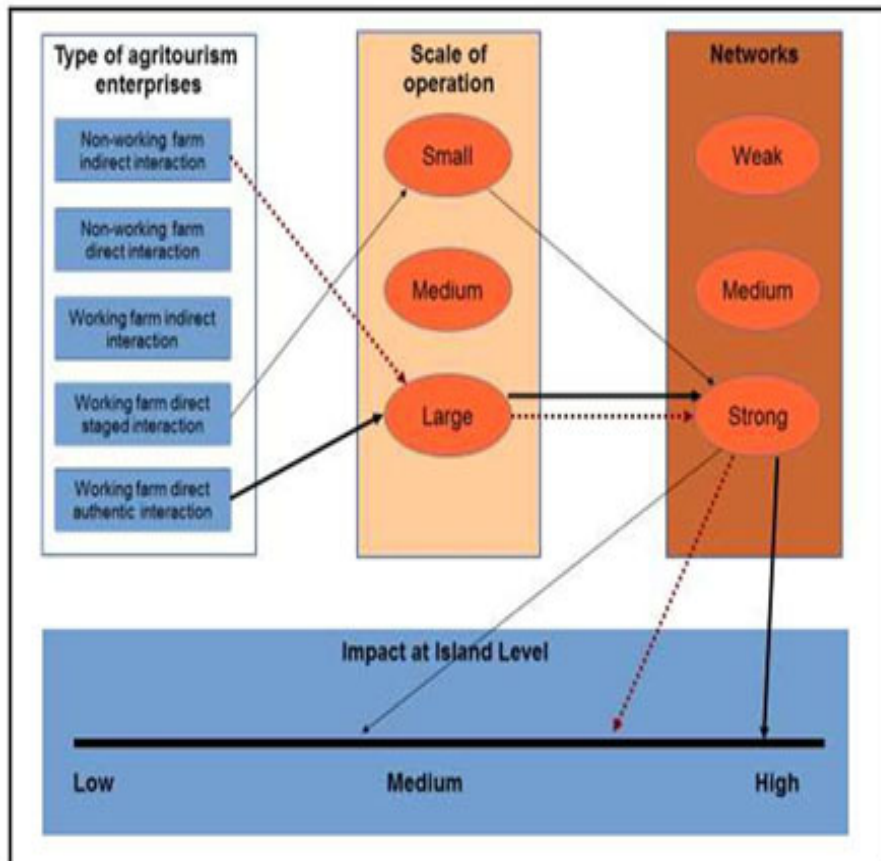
Type of agritourism enterprises

Non-working farm indirect interaction

Non-working farm direct interaction

Working farm indirect interaction

Working farm direct staged interaction

Working farm direct authentic interaction

Scale of operation

Small

Medium

Large

Networks

Weak

Medium

Strong

Impact at Island Level

Low

Medium

High